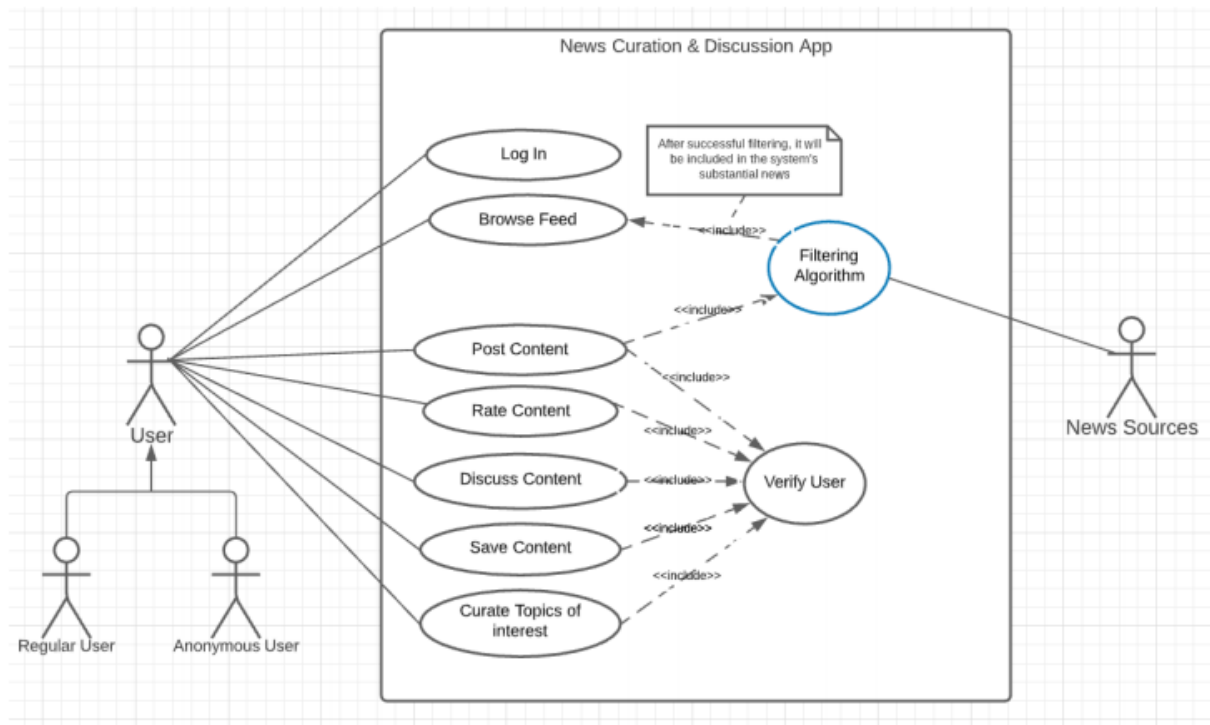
News Curation & Discussion App

Log In

After successful filtering, it will be included in the system's substantial news

Browse Feed

<<include>>

Filtering Algorithm

<<include>>

Post Content

<<include>>

Rate Content

<<include>>

Discuss Content

<<include>>

Verify User

Save Content

<<include>>

<<include>>

Curate Topics of interest

User

Regular User

Anonymous User

News Sources